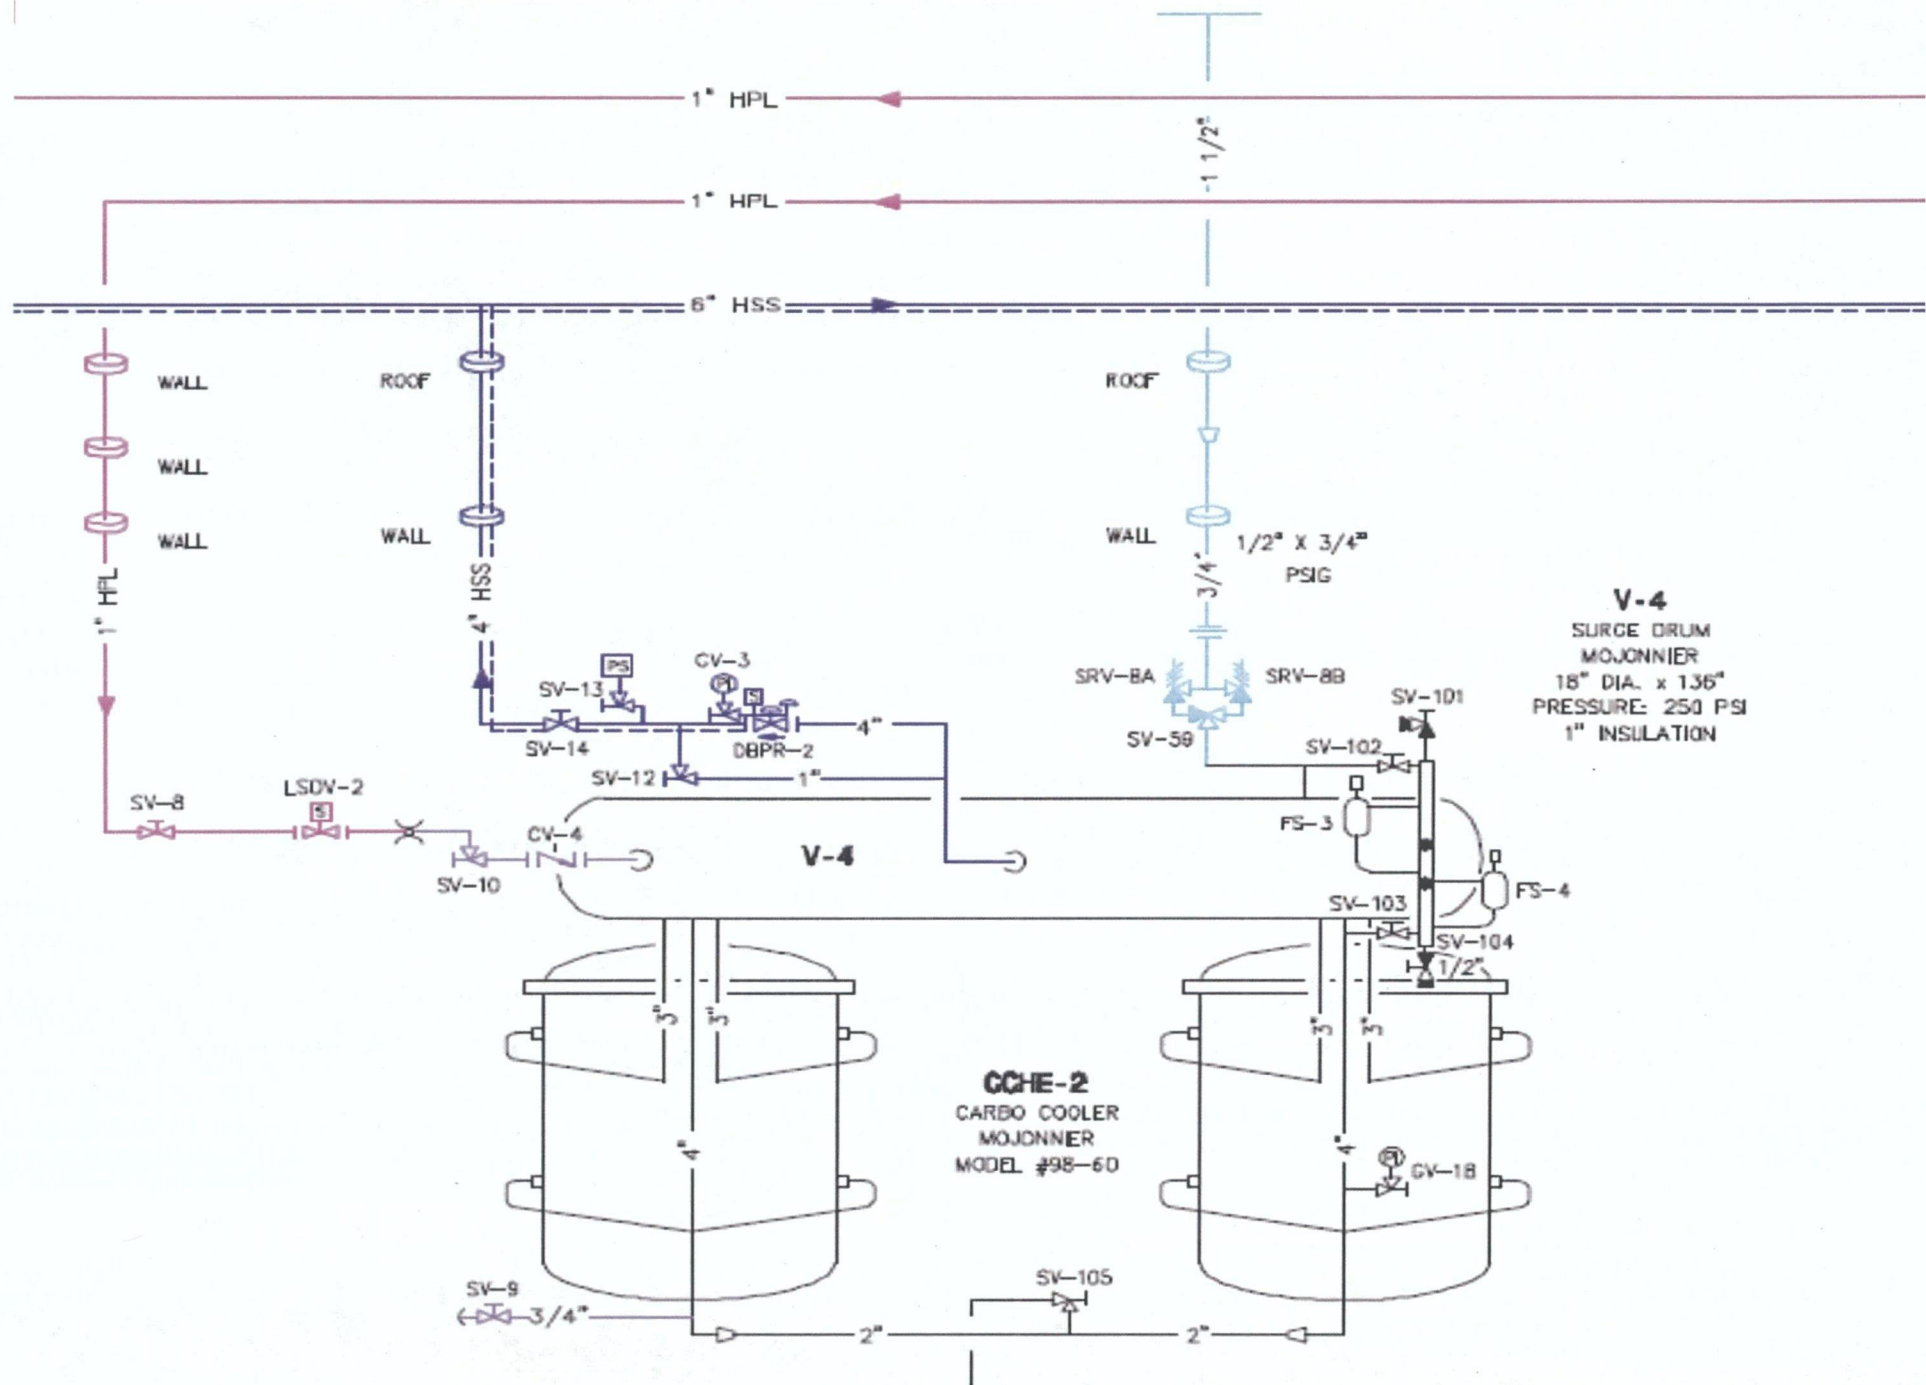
1" HPL

1" HPL

-1 1/2"

6" HSS

WALL

WALL

WALL

ROOF

WALL

ROOF

WALL

1" HPL

4" HSS

3/4"

1/2" X 3/4"
PSIG

V-4
SURGE DRUM
MOJONNIER
18" DIA. x 136"
PRESSURE: 250 PSI
1" INSULATION

SRV-8A

SRV-8B

SV-101

PS

CV-3

PI

S

SV-13

SV-14

DBPR-2

4"

SV-59

SV-102

SV-12

1"

SV-8

LSDV-2

S

CV-4

SV-10

V-4

FS-3

FS-4

SV-103

SV-104

1/2"

3"

3"

3"

3"

CCHE-2
CARBO COOLER
MOJONNIER
MODEL #98-60

4"

4"

PI

CV-18

SV-9

3/4"

SV-105

2"

2"